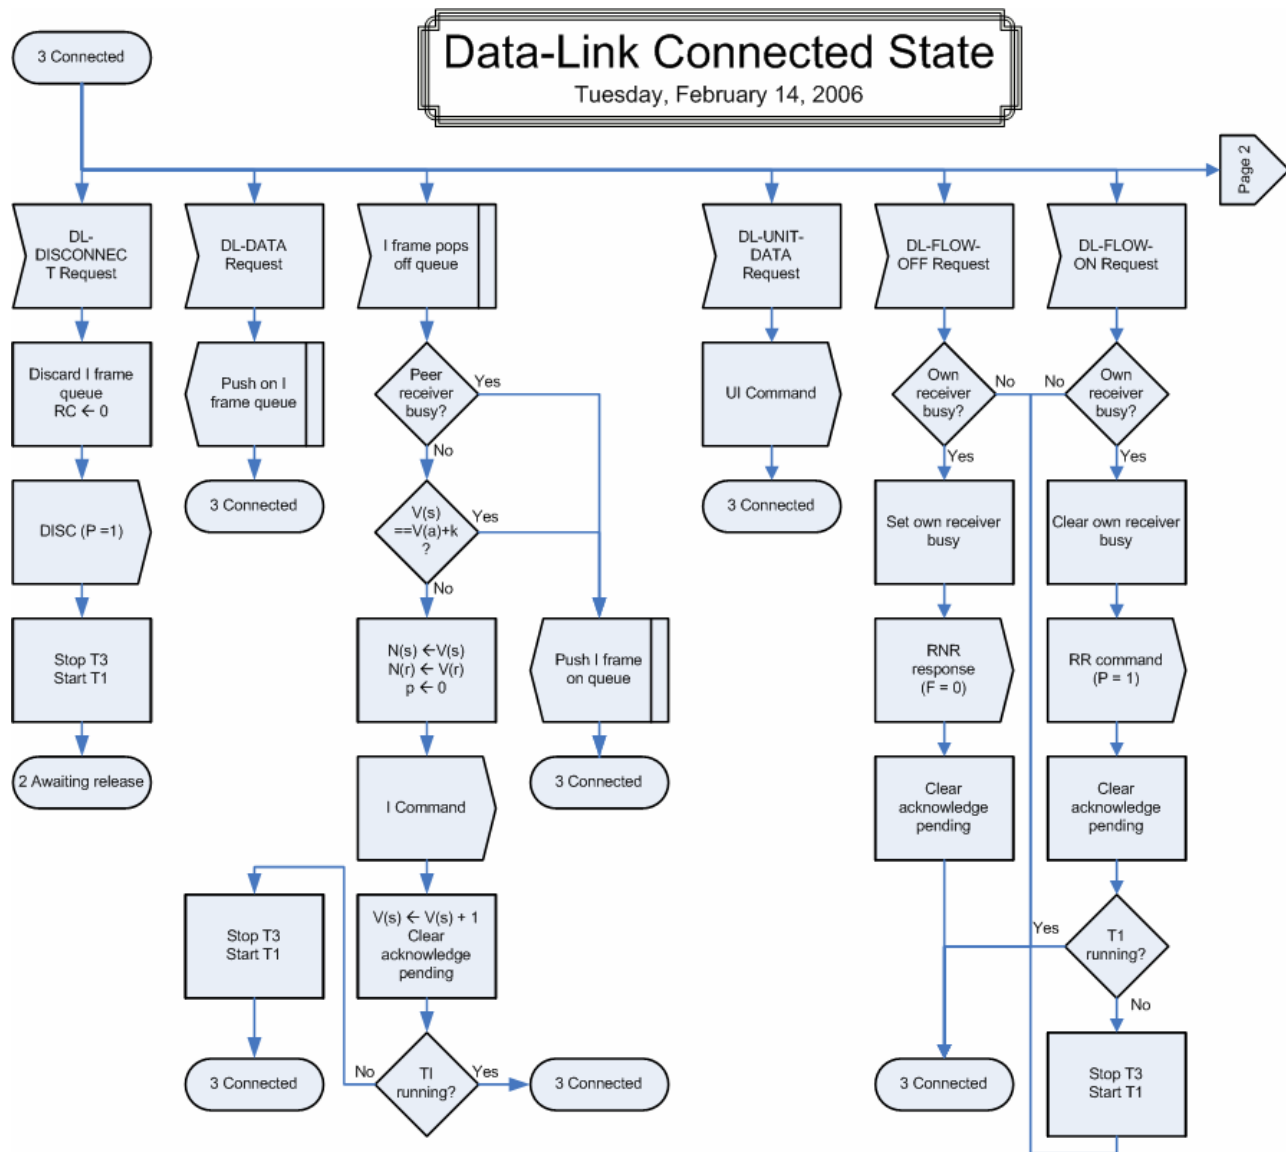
Data-Link Connected State
Tuesday, February 14, 2006

3 Connected

Page 2

DL-DISCONNECT Request

Discard I frame queue RC ← 0

DISC (P =1)

Stop T3 Start T1

2 Awaiting release

DL-DATA Request

Push on I frame queue

3 Connected

I frame pops off queue

Peer receiver busy?

Yes

No

V(s) ==V(a)+k ?

Yes

No

N(s) ←V(s) N(r) ← V(r) p ← 0

Push I frame on queue

3 Connected

I Command

V(s) ← V(s) + 1 Clear acknowledge pending

TI running?

No

Yes

3 Connected

Stop T3 Start T1

3 Connected

DL-UNIT-DATA Request

UI Command

3 Connected

DL-FLOW-OFF Request

Own receiver busy?

No

Yes

Set own receiver busy

RNR response (F = 0)

Clear acknowledge pending

3 Connected

DL-FLOW-ON Request

No

Own receiver busy?

Yes

Clear own receiver busy

RR command (P = 1)

Clear acknowledge pending

Yes

T1 running?

No

Stop T3 Start T1